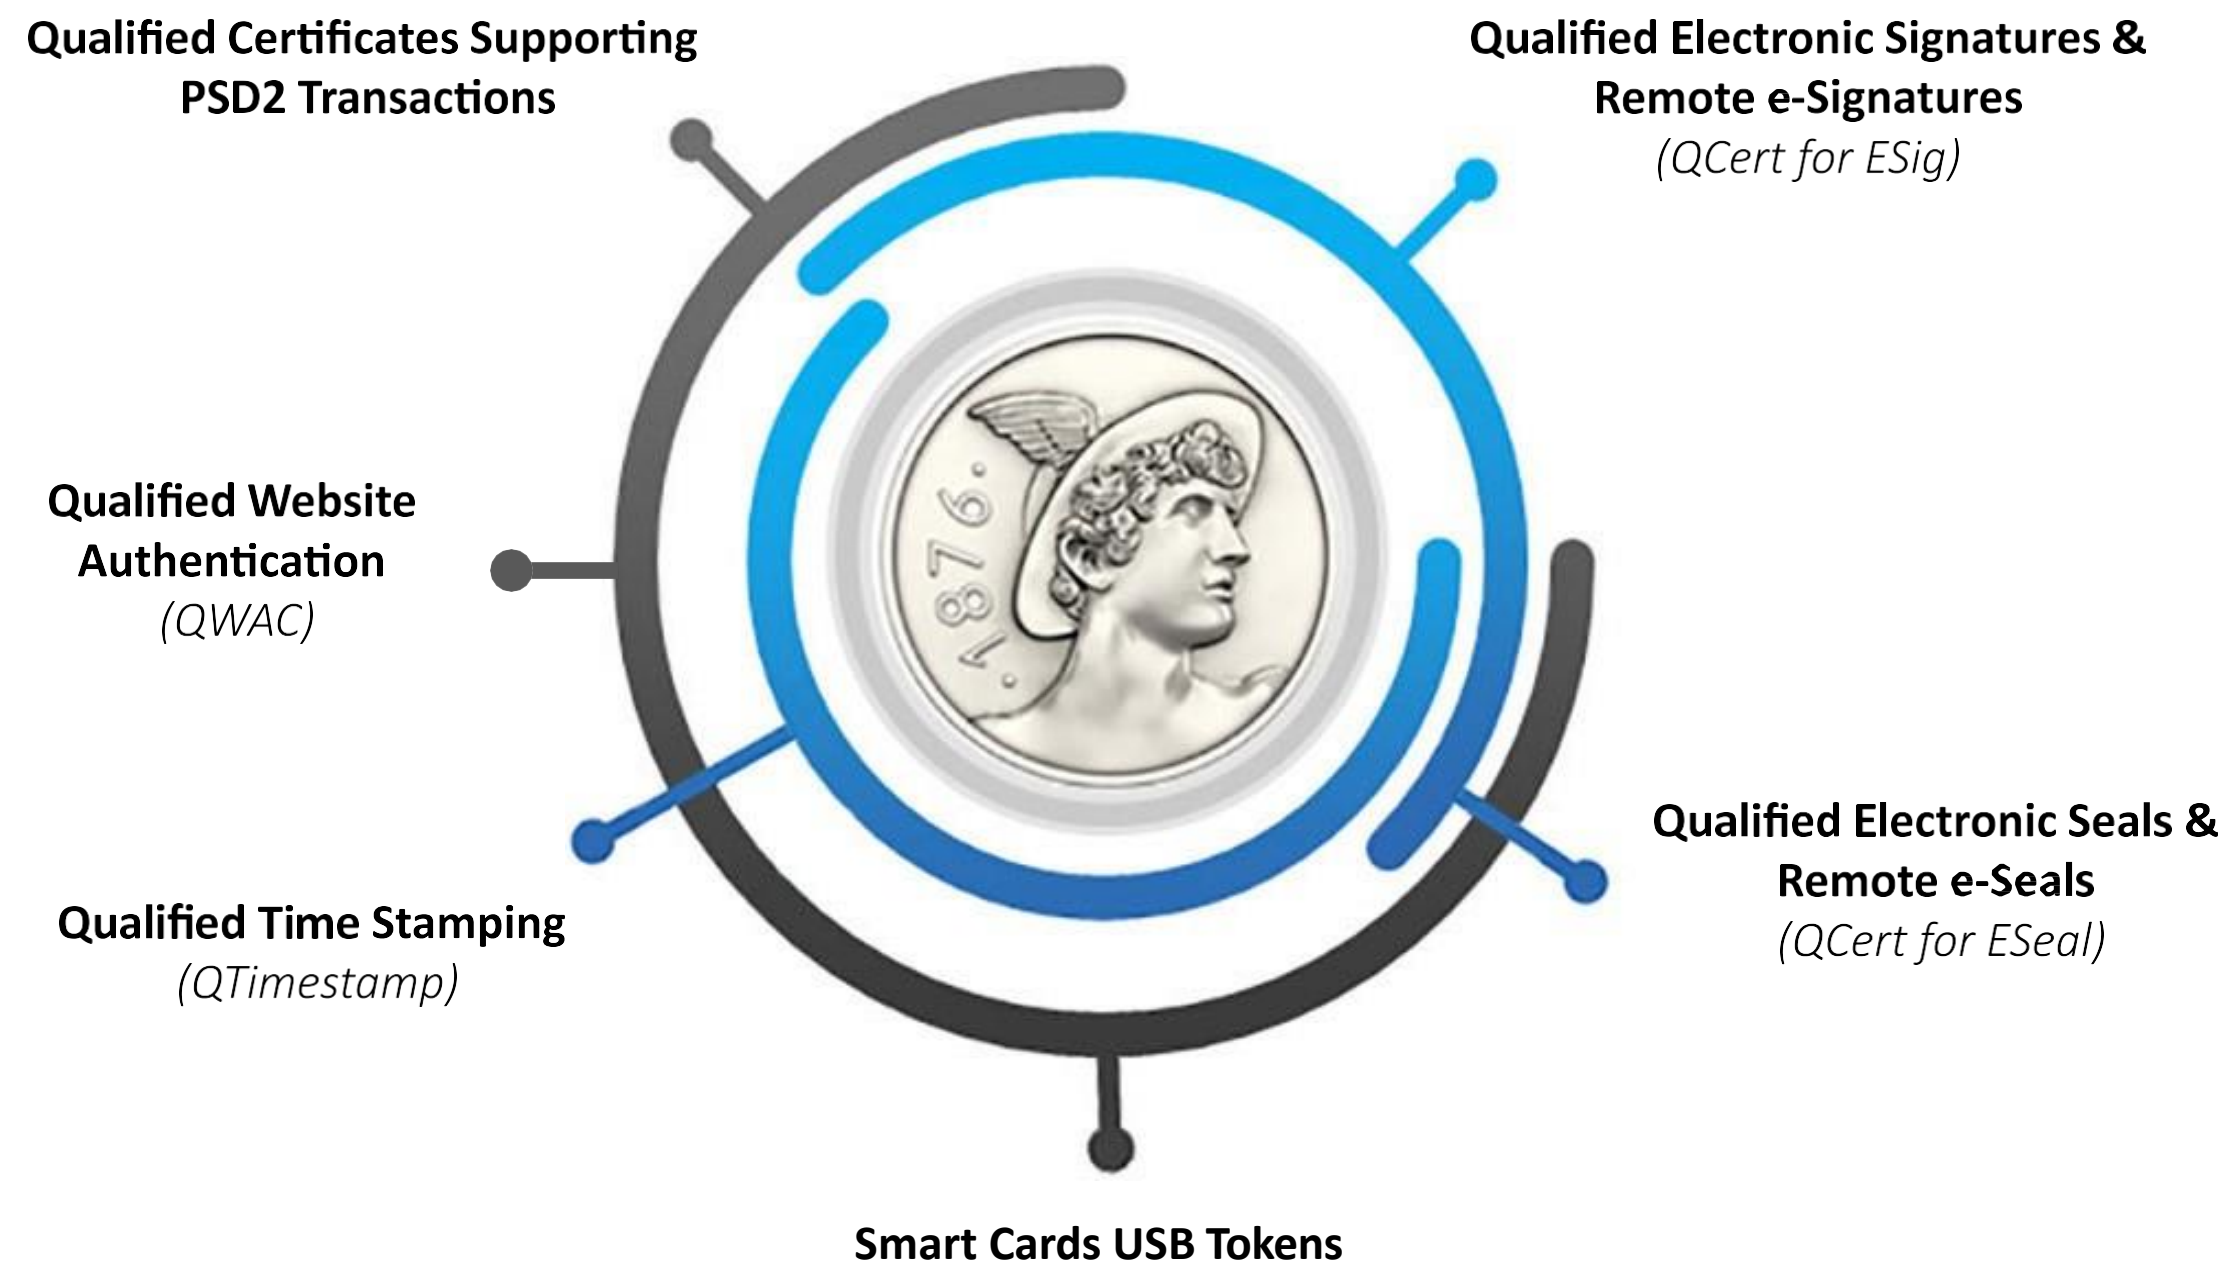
Qualified Certificates Supporting PSD2 Transactions

Qualified Electronic Signatures & Remote e-Signatures
(QCert for ESig)

1876.

Qualified Website Authentication
(QWAC)

Qualified Electronic Seals & Remote e-Seals
(QCert for ESeal)

Qualified Time Stamping
(QTimestamp)

Smart Cards USB Tokens